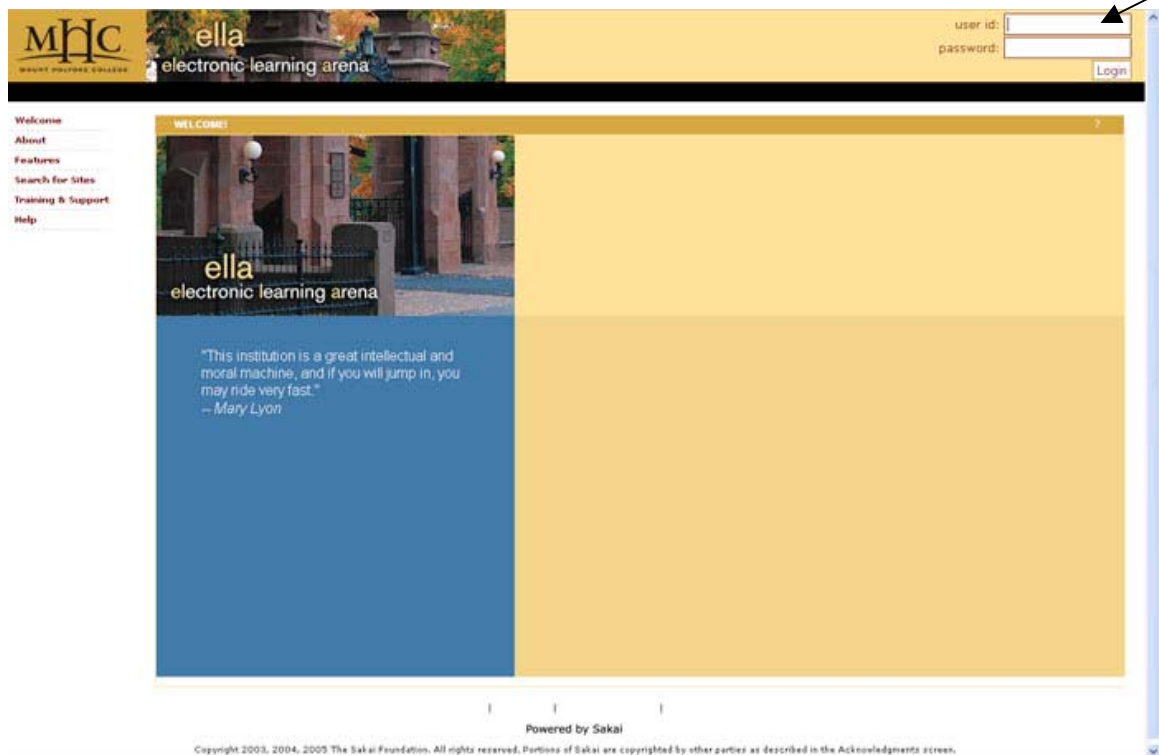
MHC
MOUNT HOLYOKE COLLEGE

ella
electronic learning arena

user id:
password:
Login

Welcome
About
Features
Search for Sites
Training & Support
Help

WELCOME!
?

ella
electronic learning arena

"This institution is a great intellectual and moral machine, and if you will jump in, you may ride very fast."
-- Mary Lyon

| | |

Powered by Sakai

Copyright 2003, 2004, 2005 The Sakai Foundation. All rights reserved. Portions of Sakai are copyrighted by other parties as described in the Acknowledgments screen.